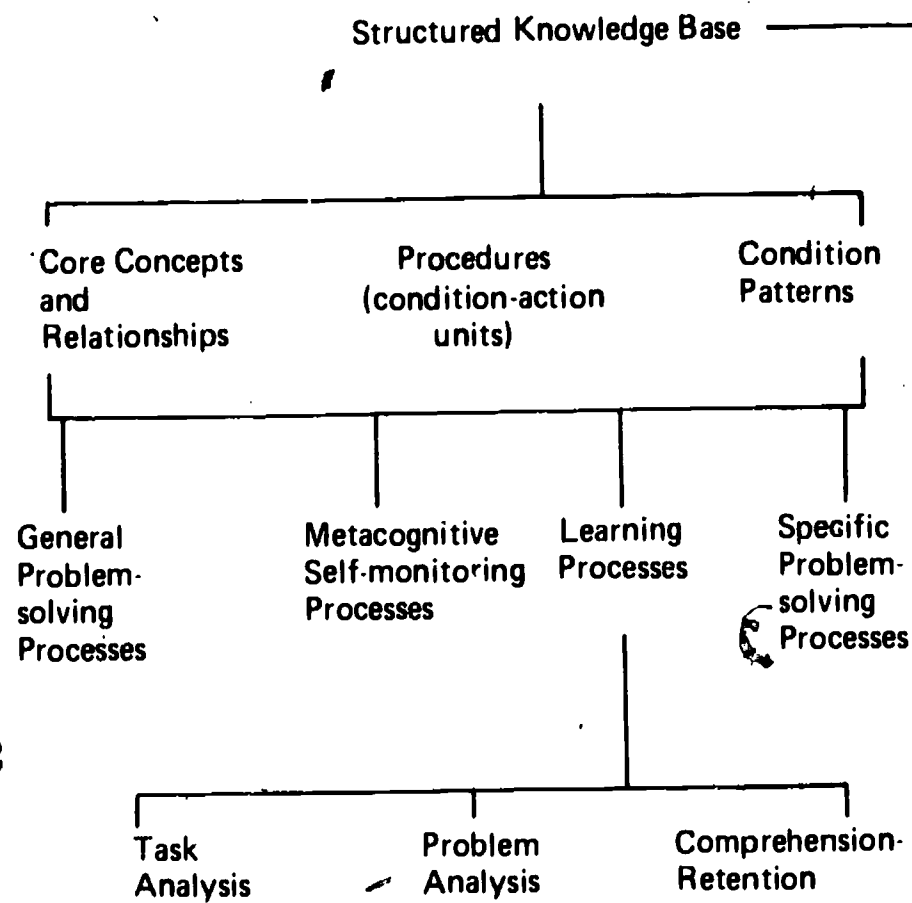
Structured Knowledge Base

Core Concepts and Relationships

Procedures (condition-action units)

Condition Patterns

General Problem-solving Processes

Metacognitive Self-monitoring Processes

Learning Processes

Specific Problem-solving Processes

Task Analysis

Problem Analysis

Comprehension-Retention